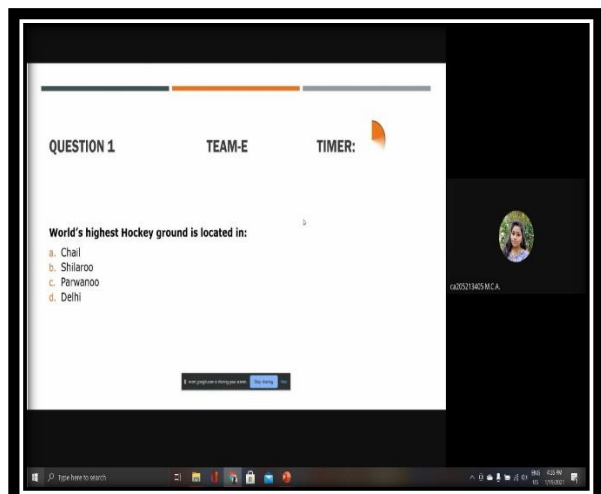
QUESTION 1

TEAM-E

TIMER:

World's highest Hockey ground is located in:

a. Chail
b. Shilaroo
c. Parwanoo
d. Delhi

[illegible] is sharing your screen. Stop sharing Hide

ca205213405 M.C.A.

Type here to search

ENG IN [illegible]